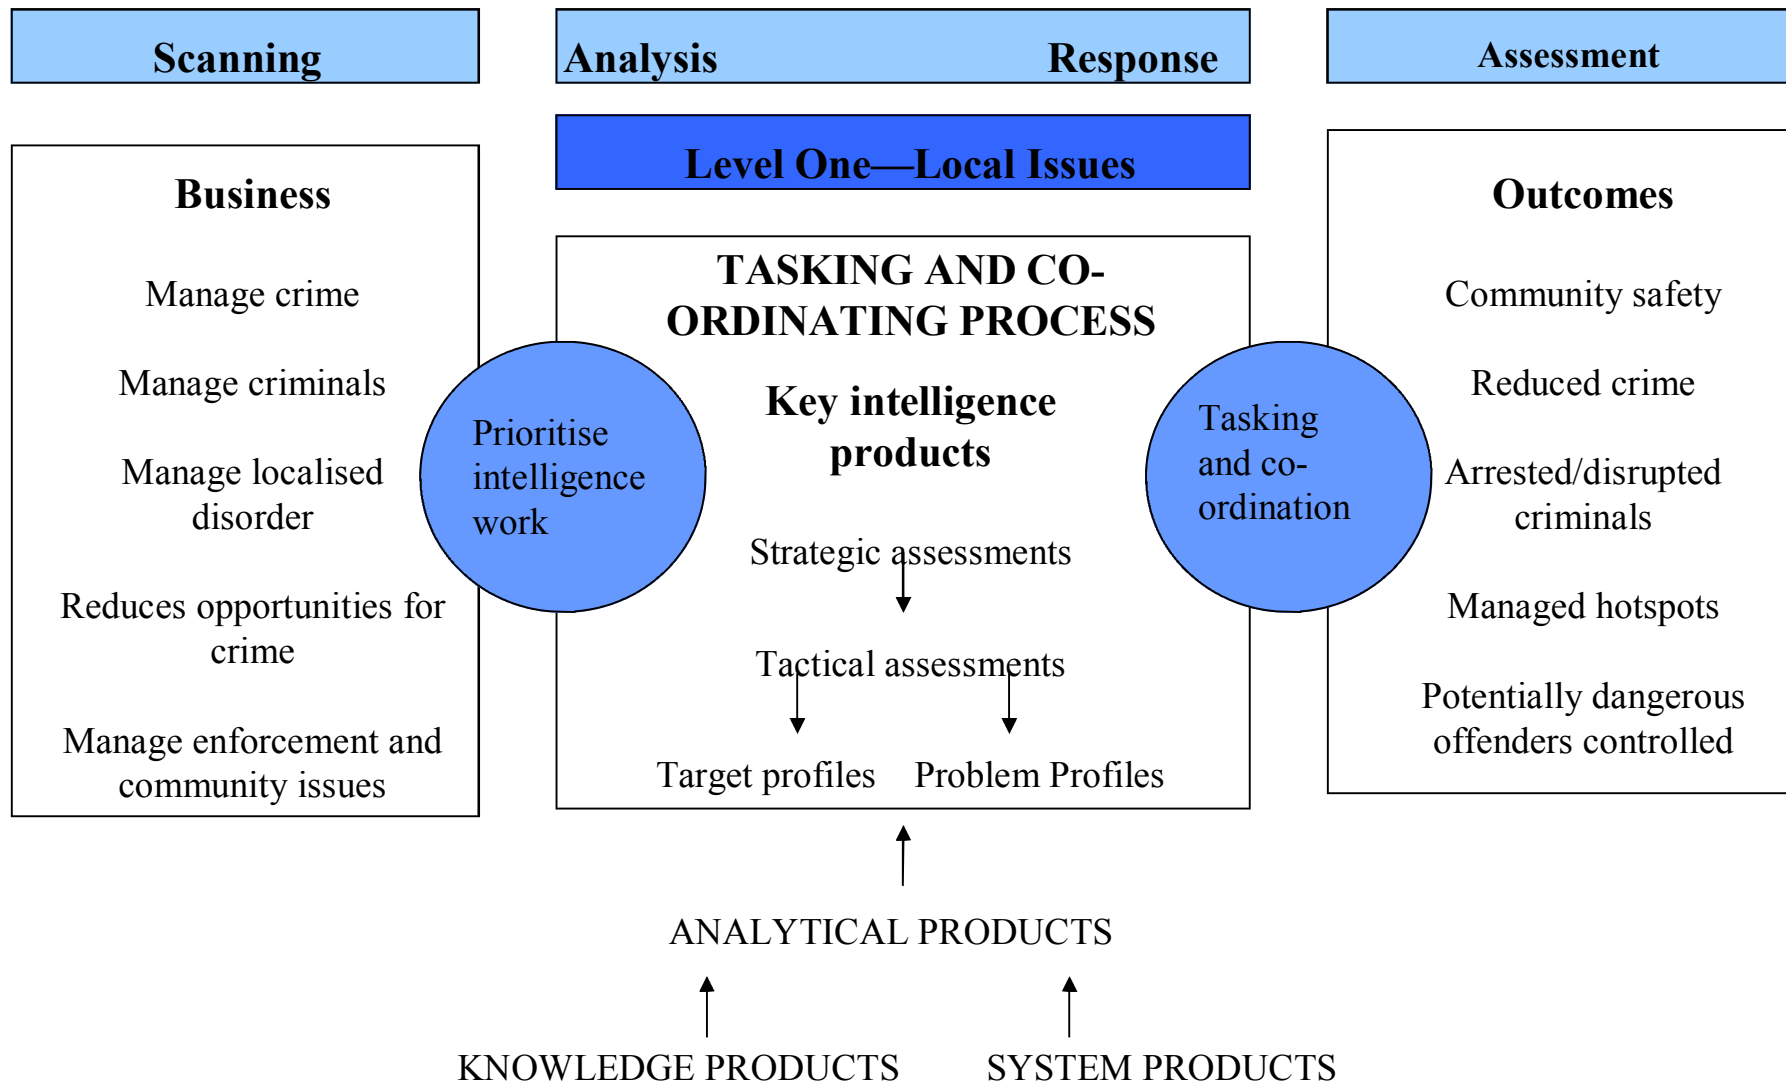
Scanning

Analysis Response

Assessment

Level One—Local Issues

Business

Manage crime

Manage criminals

Manage localised disorder

Reduces opportunities for crime

Manage enforcement and community issues

Prioritise intelligence work

TASKING AND CO-ORDINATING PROCESS

Key intelligence products

Strategic assessments

Tactical assessments

Target profiles Problem Profiles

Tasking and co-ordination

Outcomes

Community safety

Reduced crime

Arrested/disrupted criminals

Managed hotspots

Potentially dangerous offenders controlled

ANALYTICAL PRODUCTS

KNOWLEDGE PRODUCTS SYSTEM PRODUCTS